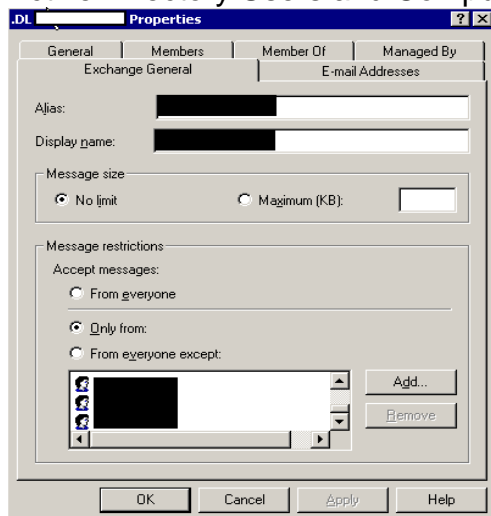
.DL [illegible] Properties

General | Members | Member Of | Managed By
Exchange General | E-mail Addresses

Alias:

Display name:

Message size

No limit

Maximum (KB):

Message restrictions

Accept messages:

From everyone

Only from:

From everyone except:

Add...

Remove

OK | Cancel | Apply | Help